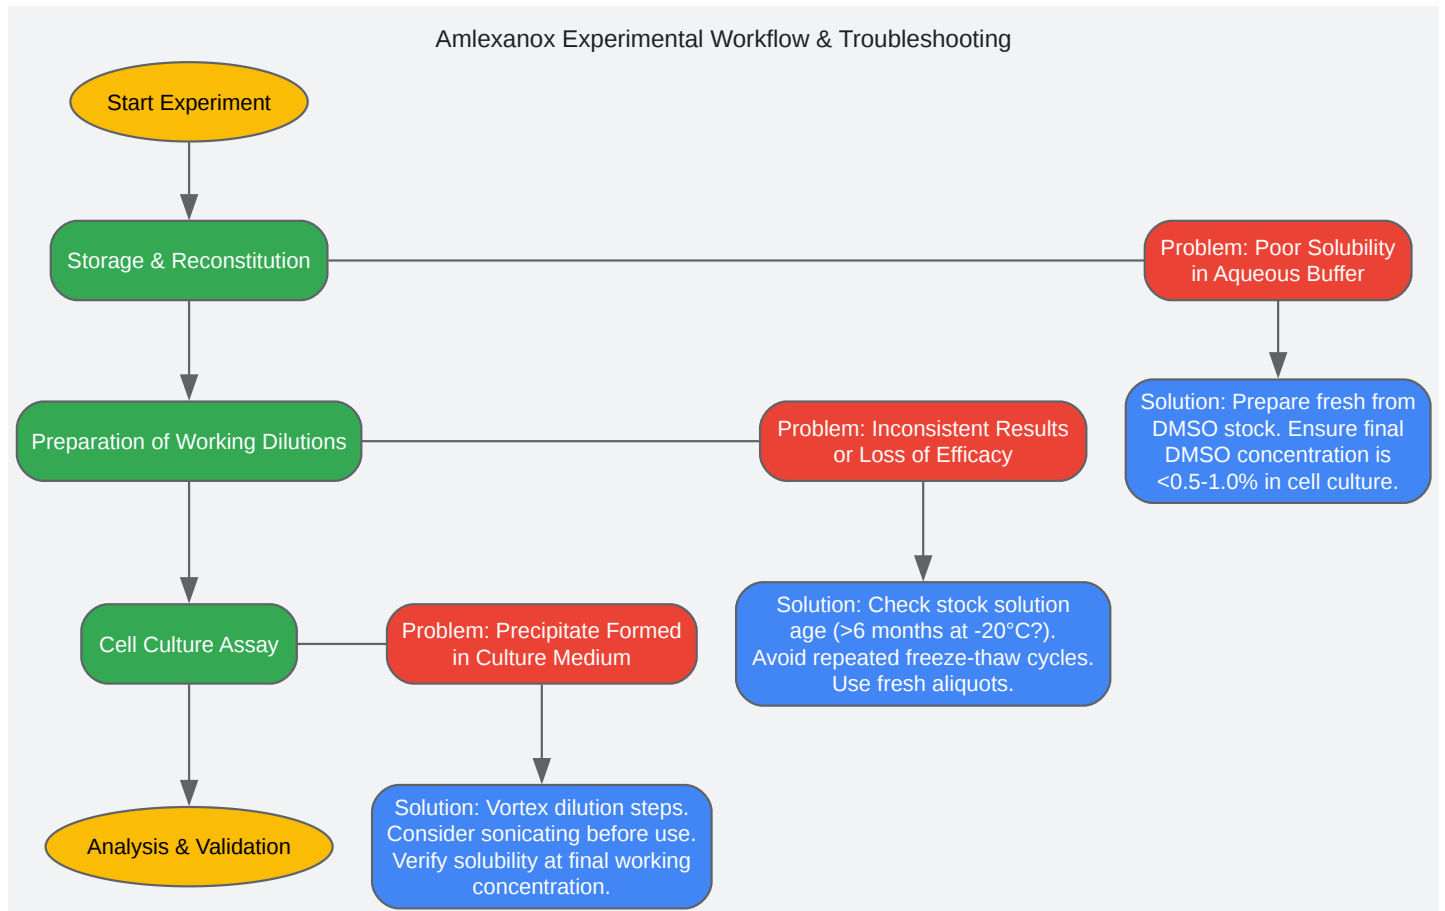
Amlexanox Experimental Workflow & Troubleshooting

Start Experiment

Storage & Reconstitution

Problem: Poor Solubility in Aqueous Buffer

Solution: Prepare fresh from DMSO stock. Ensure final DMSO concentration is <0.5-1.0% in cell culture.

Preparation of Working Dilutions

Problem: Inconsistent Results or Loss of Efficacy

Solution: Check stock solution age (>6 months at -20°C?). Avoid repeated freeze-thaw cycles. Use fresh aliquots.

Cell Culture Assay

Problem: Precipitate Formed in Culture Medium

Solution: Vortex dilution steps. Consider sonicating before use. Verify solubility at final working concentration.

Analysis & Validation